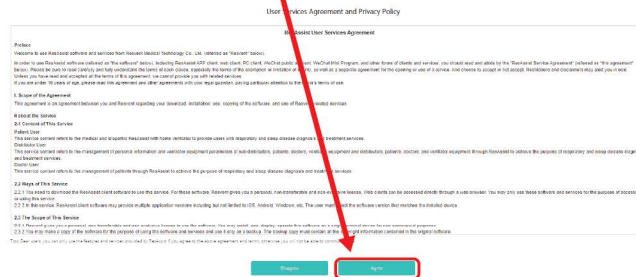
User Services Agreement and Privacy Policy

ResAssist User Services Agreement

Preface

Welcome to use ResAssist software and services from Resvent Medical Technology Co., Ltd. (referred as "Resvent" below).

In order to use ResAssist software and services (as "the software" below), including ResAssist APP client, web client, PC client, WeChat public account, WeChat Mini Program, and other forms of clients and services, you should read and abide by the "ResAssist Service Agreement" (referred as "this agreement" below). Please be sure to read carefully and fully understand the terms of each clause, especially the terms of the exemption or limitation of liability, as well as a separate agreement for the opening or use of a service. And choose to accept or not accept. Restrictions and disclaimers may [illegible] you in bold. Unless you have read and accepted all the terms of this agreement, we cannot provide you with related services.

If you are under 18 years of age, please read this agreement and other agreements with your legal guardian, paying particular attention to the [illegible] terms of use.

I. Scope of the Agreement

This agreement is an agreement between you and Resvent regarding your download, installation, use, copying of the software, and use of Resvent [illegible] services.

II. About the Service

2.1 Content of This Service

Patient User

This service content refers to the medical and scientific ResAssist with home ventilator to provide users with respiratory and sleep disease diagnosis and treatment services.

Distributor User

This service content refers to the management of personal information and ventilator equipment provided by sub-distributors, patients, doctors, ventilator equipment and distributors, patients, doctors, and ventilator equipment through ResAssist to achieve the purpose of respiratory and sleep disease diagnosis and treatment services.

Doctor User

This service content refers to the management of patients through ResAssist to achieve the purpose of respiratory and sleep disease diagnosis and treatment services.

2.2 Ways of This Service

2.2.1 You need to download the ResAssist client software to use this service. For these software, Resvent gives you a personal, non-transferable and non-exclusive license. Web clients can be accessed directly through a web browser. You may only use these software and services for the purpose of accessing or using this service.

2.2.2 In this service, ResAssist client software may provide multiple application versions including but not limited to iOS, Android, Windows, etc. The user must select the software version that matches the installed device.

2.2.3 The Scope of This Service

2.3.1 Resvent gives you a personal, non-transferable and non-exclusive license to use the software. You may install, use, display, operate this software on a single terminal device for non-commercial purposes.

2.3.2 You can make a copy of the software for the purpose of using the software and services and use it only as a backup. The backup copy must contain all the copyright information contained in the original software.

Tips: Dear users, you can only use the features and services provided by ResAssist if you agree to the above agreement and terms, otherwise you will not be able to continue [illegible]

Disagree

Agree